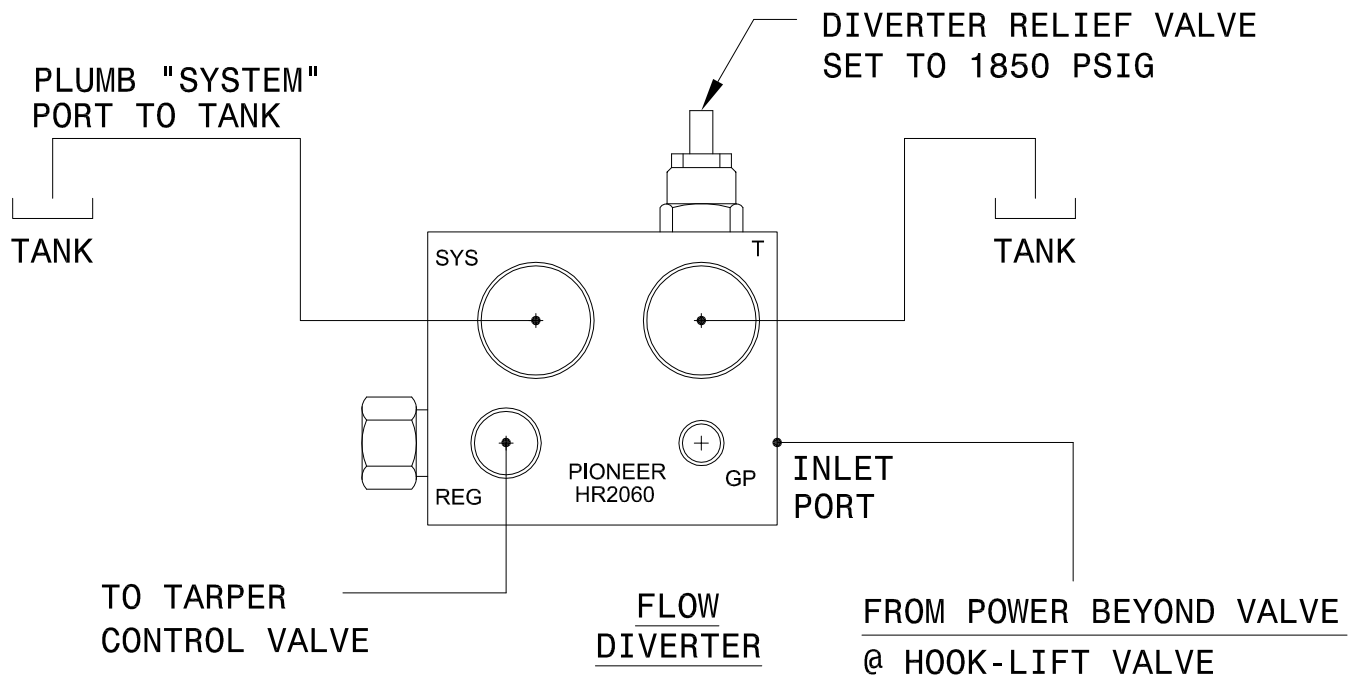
DIVERTER RELIEF VALVE
SET TO 1850 PSIG

PLUMB "SYSTEM"
PORT TO TANK

TANK

TANK

SYS

T

REG

PIONEER
HR2060

GP

INLET
PORT

TO TARPER
CONTROL VALVE

FLOW
DIVERTER

FROM POWER BEYOND VALVE
@ HOOK-LIFT VALVE